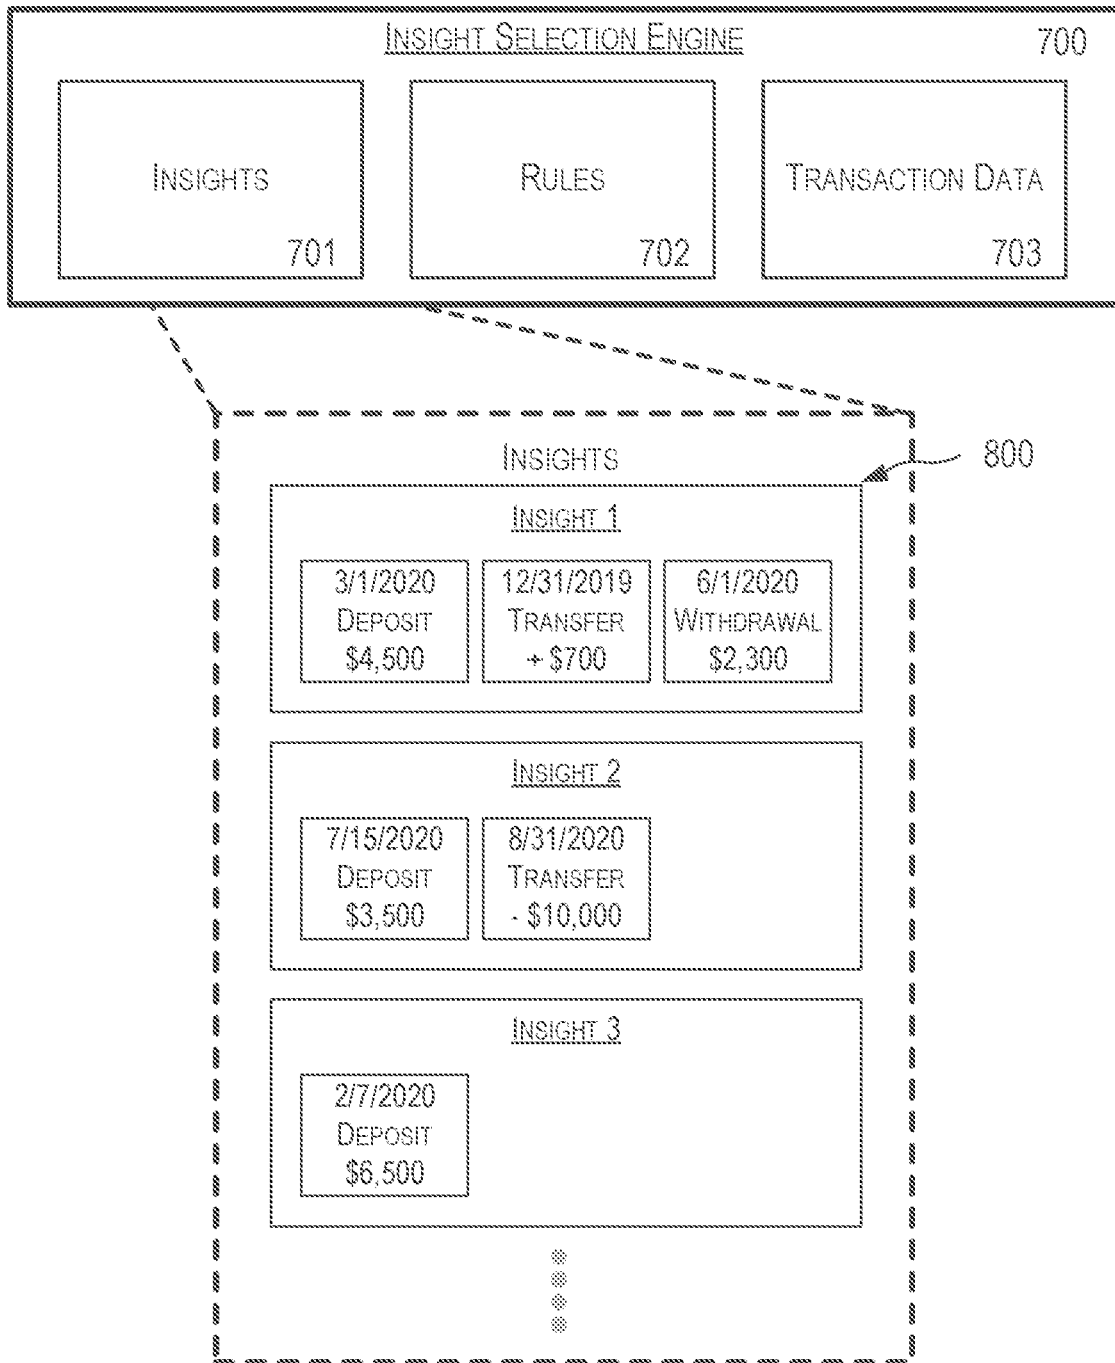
Insight Selection Engine

700

Insights

701

Rules

702

Transaction Data

703

Insights

800

Insight 1

3/1/2020
Deposit
$4,500

12/31/2019
Transfer
+ $700

6/1/2020
Withdrawal
$2,300

Insight 2

7/15/2020
Deposit
$3,500

8/31/2020
Transfer
- $10,000

Insight 3

2/7/2020
Deposit
$6,500